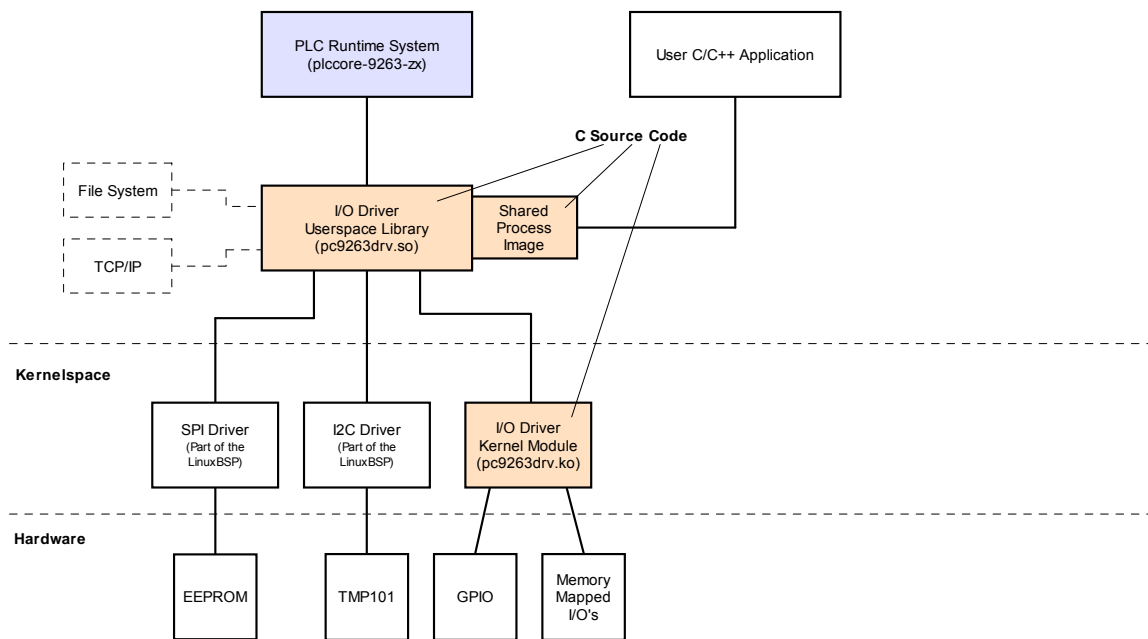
PLC Runtime System
(plccore-9263-zx)

User C/C++ Application

C Source Code

File System

I/O Driver
Userspace Library
(pc9263drv.so)

Shared
Process
Image

TCP/IP

Kernelspace

SPI Driver
(Part of the LinuxBSP)

I2C Driver
(Part of the LinuxBSP)

I/O Driver
Kernel Module
(pc9263drv.ko)

Hardware

EEPROM

TMP101

GPIO

Memory
Mapped
I/O's